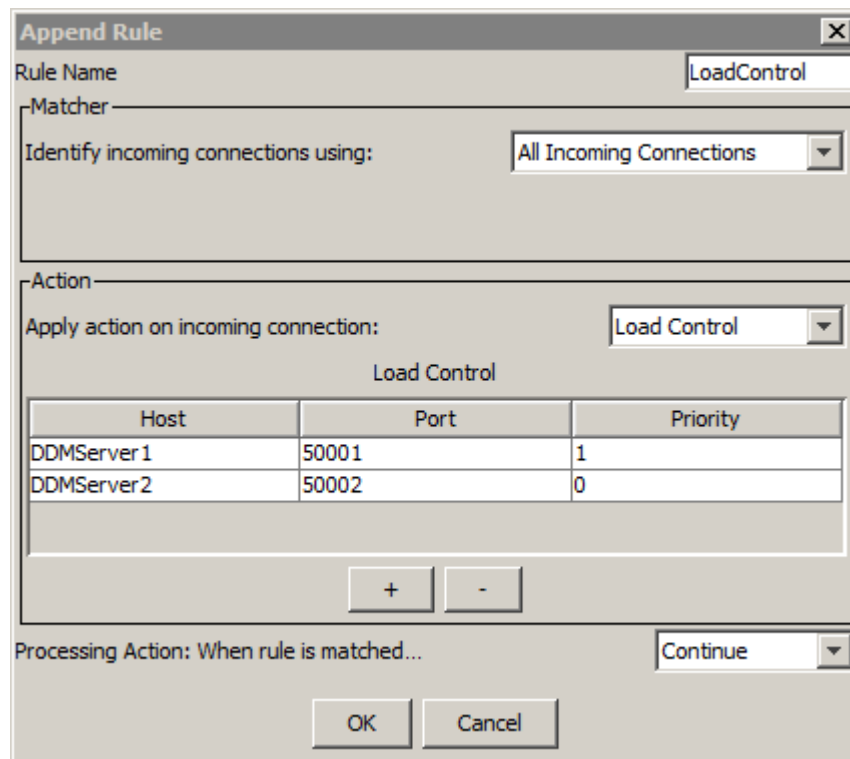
Append Rule

Rule Name LoadControl

Matcher

Identify incoming connections using: All Incoming Connections

Action

Apply action on incoming connection: Load Control

Load Control

| Host | Port | Priority |
|---|---|---|
| DDMServer1 | 50001 | 1 |
| DDMServer2 | 50002 | 0 |

+ -

Processing Action: When rule is matched... Continue

OK Cancel